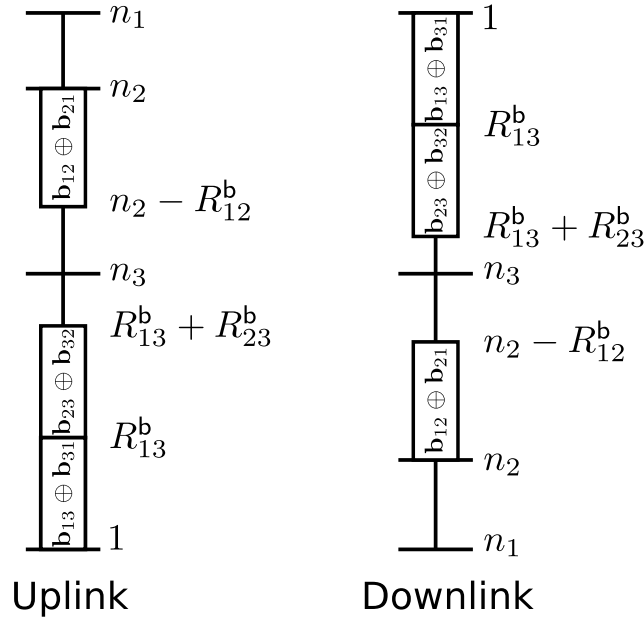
$n_1$

$n_2$

$\mathbf{b}_{12} \oplus \mathbf{b}_{21}$

$n_2 - R_{12}^{\mathsf{b}}$

$n_3$

$R_{13}^{\mathsf{b}} + R_{23}^{\mathsf{b}}$

$\mathbf{b}_{23} \oplus \mathbf{b}_{32}$

$R_{13}^{\mathsf{b}}$

$\mathbf{b}_{13} \oplus \mathbf{b}_{31}$

$1$

Uplink

$1$

$\mathbf{b}_{13} \oplus \mathbf{b}_{31}$

$R_{13}^{\mathsf{b}}$

$\mathbf{b}_{23} \oplus \mathbf{b}_{32}$

$R_{13}^{\mathsf{b}} + R_{23}^{\mathsf{b}}$

$n_3$

$n_2 - R_{12}^{\mathsf{b}}$

$\mathbf{b}_{12} \oplus \mathbf{b}_{21}$

$n_2$

$n_1$

Downlink